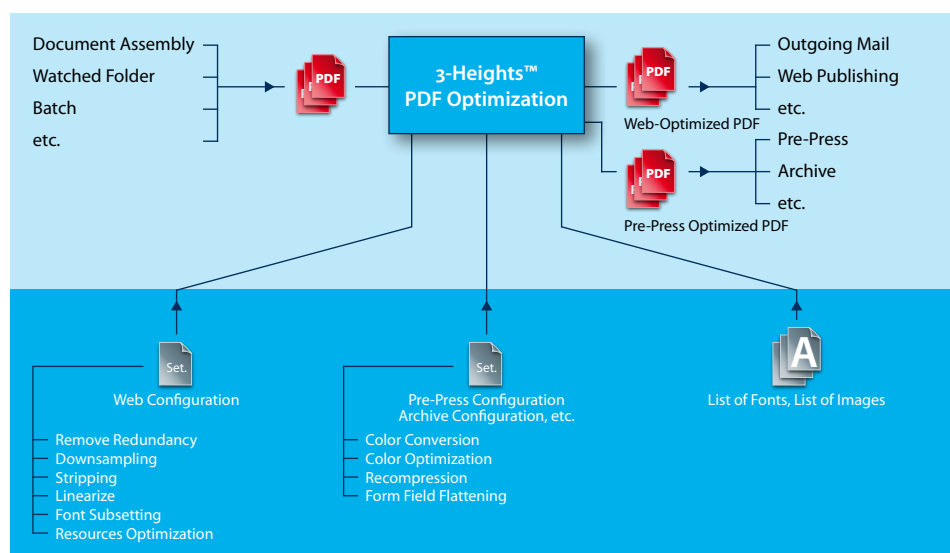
Document Assembly
Watched Folder
Batch
etc.

PDF

3-Heights™
PDF Optimization

PDF
Web-Optimized PDF

Outgoing Mail
Web Publishing
etc.

PDF
Pre-Press Optimized PDF

Pre-Press
Archive
etc.

Set.
Web Configuration

Remove Redundancy
Downsampling
Stripping
Linearize
Font Subsetting
Resources Optimization

Set.
Pre-Press Configuration
Archive Configuration, etc.

Color Conversion
Color Optimization
Recompression
Form Field Flattening

A
List of Fonts, List of Images